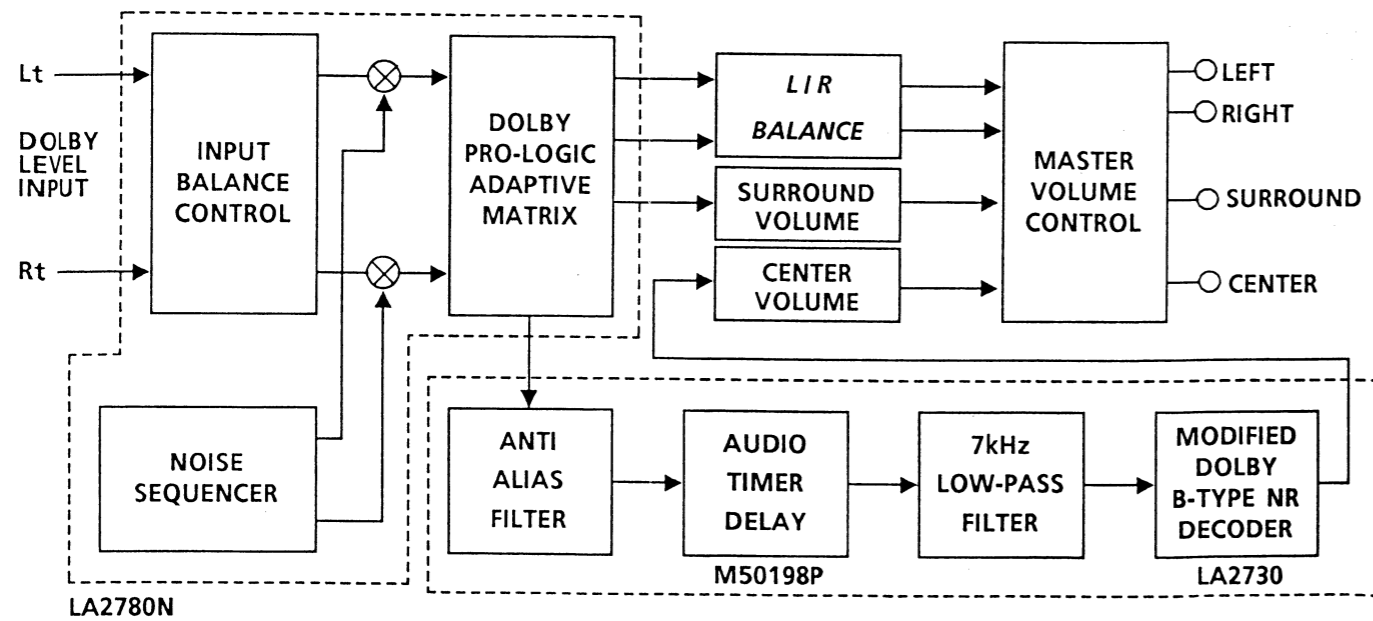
Lt

DOLBY LEVEL INPUT

Rt

INPUT BALANCE CONTROL

DOLBY PRO-LOGIC ADAPTIVE MATRIX

L/R BALANCE

SURROUND VOLUME

CENTER VOLUME

MASTER VOLUME CONTROL

LEFT

RIGHT

SURROUND

CENTER

NOISE SEQUENCER

ANTI ALIAS FILTER

AUDIO TIMER DELAY

7kHz LOW-PASS FILTER

MODIFIED DOLBY B-TYPE NR DECODER

M50198P

LA2730

LA2780N